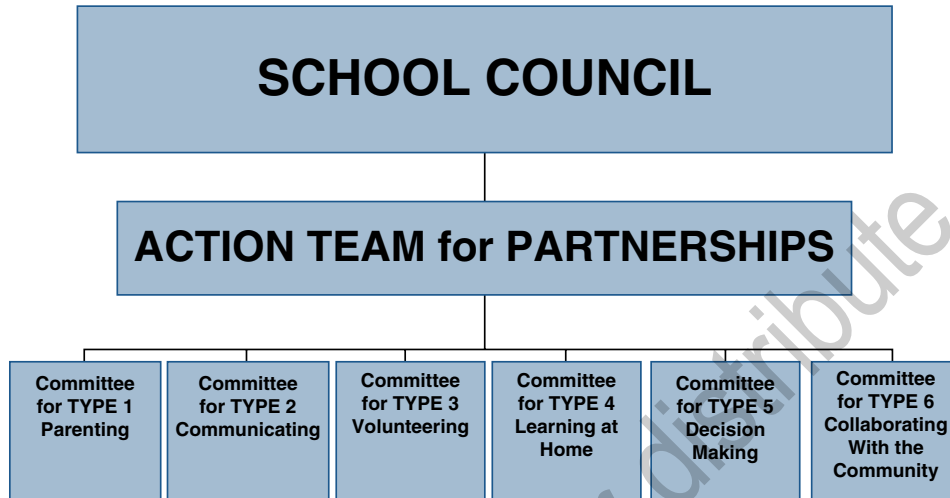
SCHOOL COUNCIL

ACTION TEAM for PARTNERSHIPS

Committee for TYPE 1 Parenting

Committee for TYPE 2 Communicating

Committee for TYPE 3 Volunteering

Committee for TYPE 4 Learning at Home

Committee for TYPE 5 Decision Making

Committee for TYPE 6 Collaborating With the Community

distribute